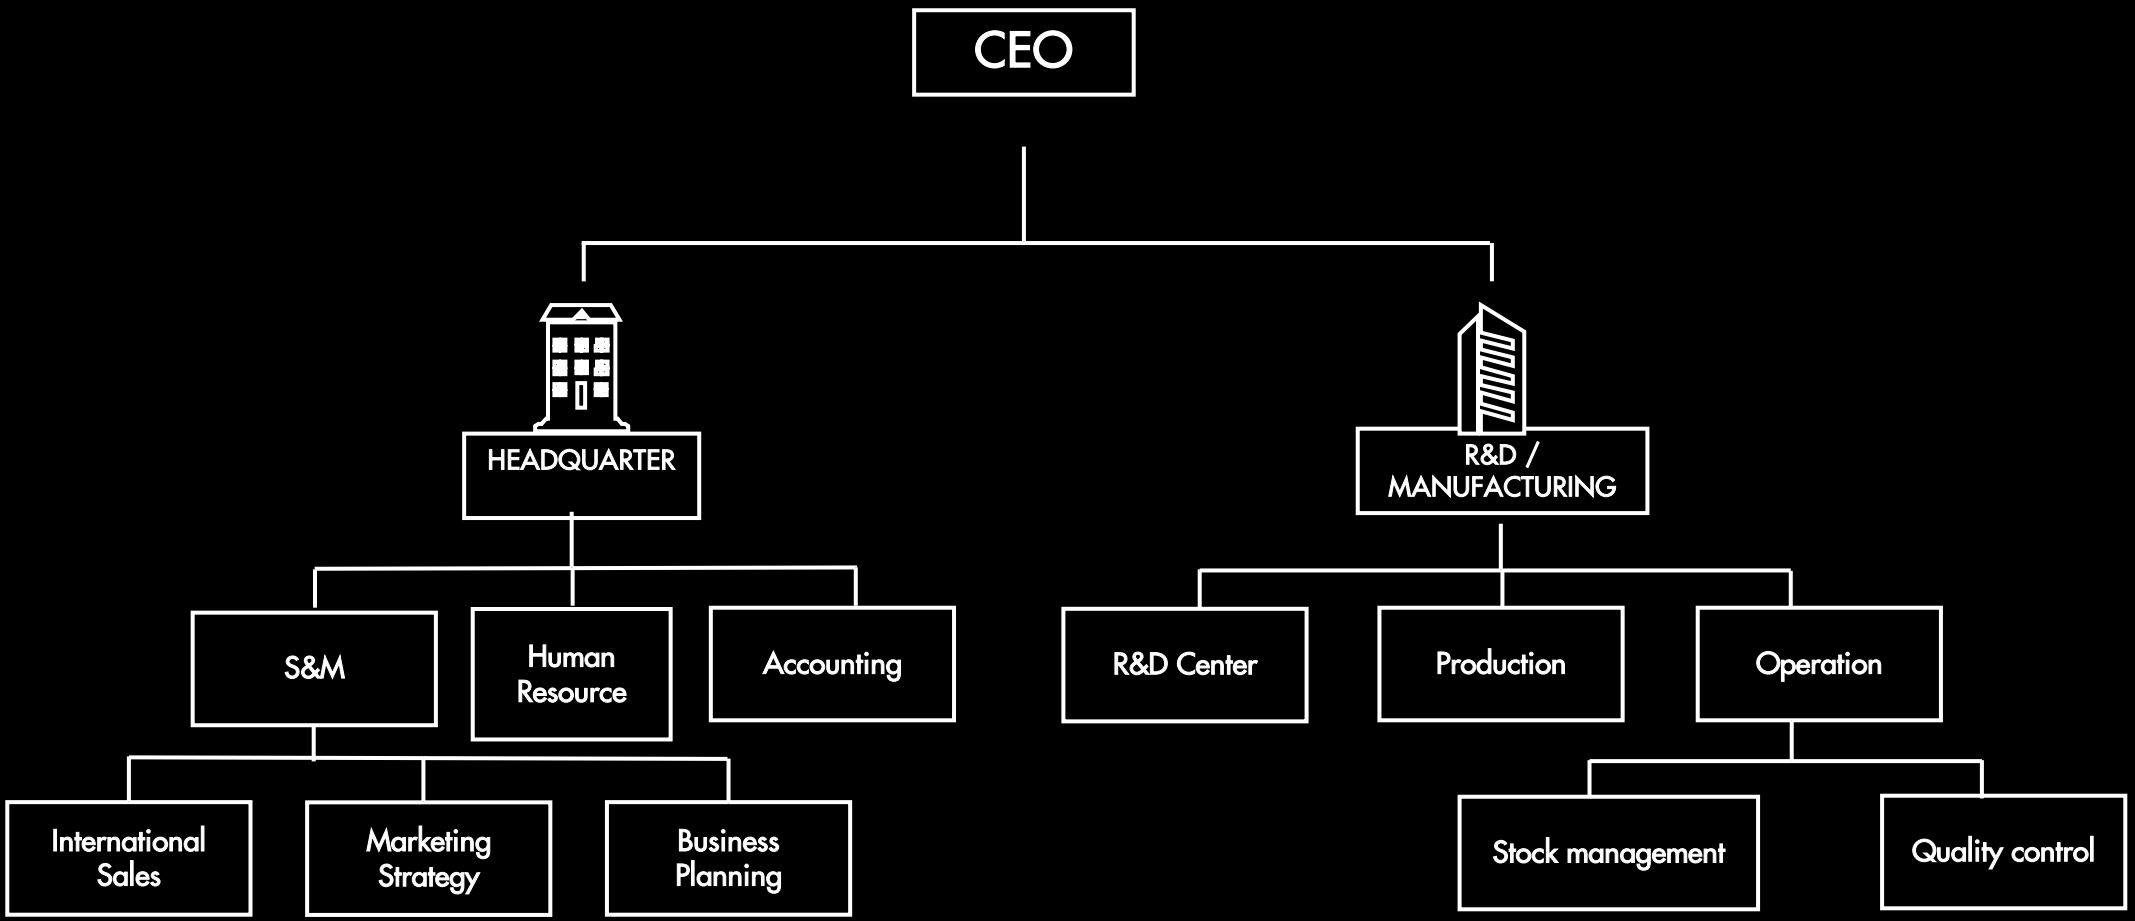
CEO

HEADQUARTER

S&M

International Sales

Marketing Strategy

Business Planning

Human Resource

Accounting

R&D / MANUFACTURING

R&D Center

Production

Operation

Stock management

Quality control